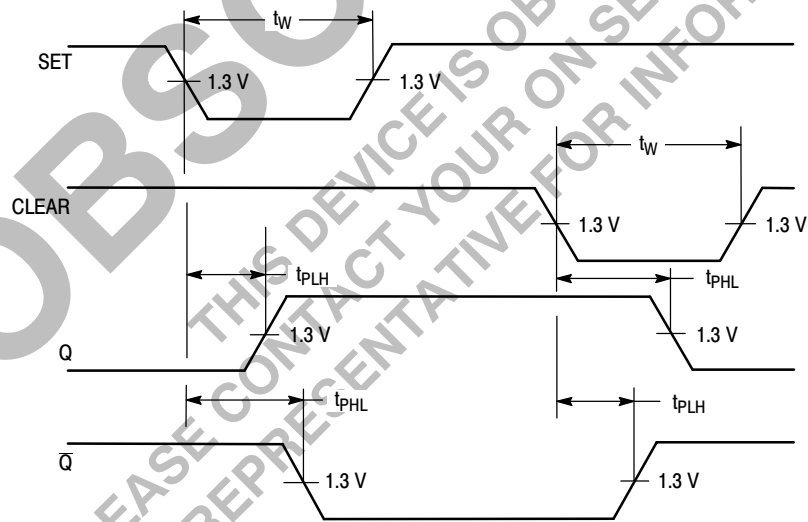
$t_W$

$\overline{SET}$

1.3 V

1.3 V

$t_W$

$\overline{CLEAR}$

1.3 V

1.3 V

$t_{PLH}$

$t_{PHL}$

1.3 V

1.3 V

Q

$t_{PHL}$

$t_{PLH}$

$\overline{Q}$

1.3 V

1.3 V

OBSOLETE THIS DEVICE IS OBSOLETE PLEASE CONTACT YOUR ON SEMI REPRESENTATIVE FOR INFORMATION